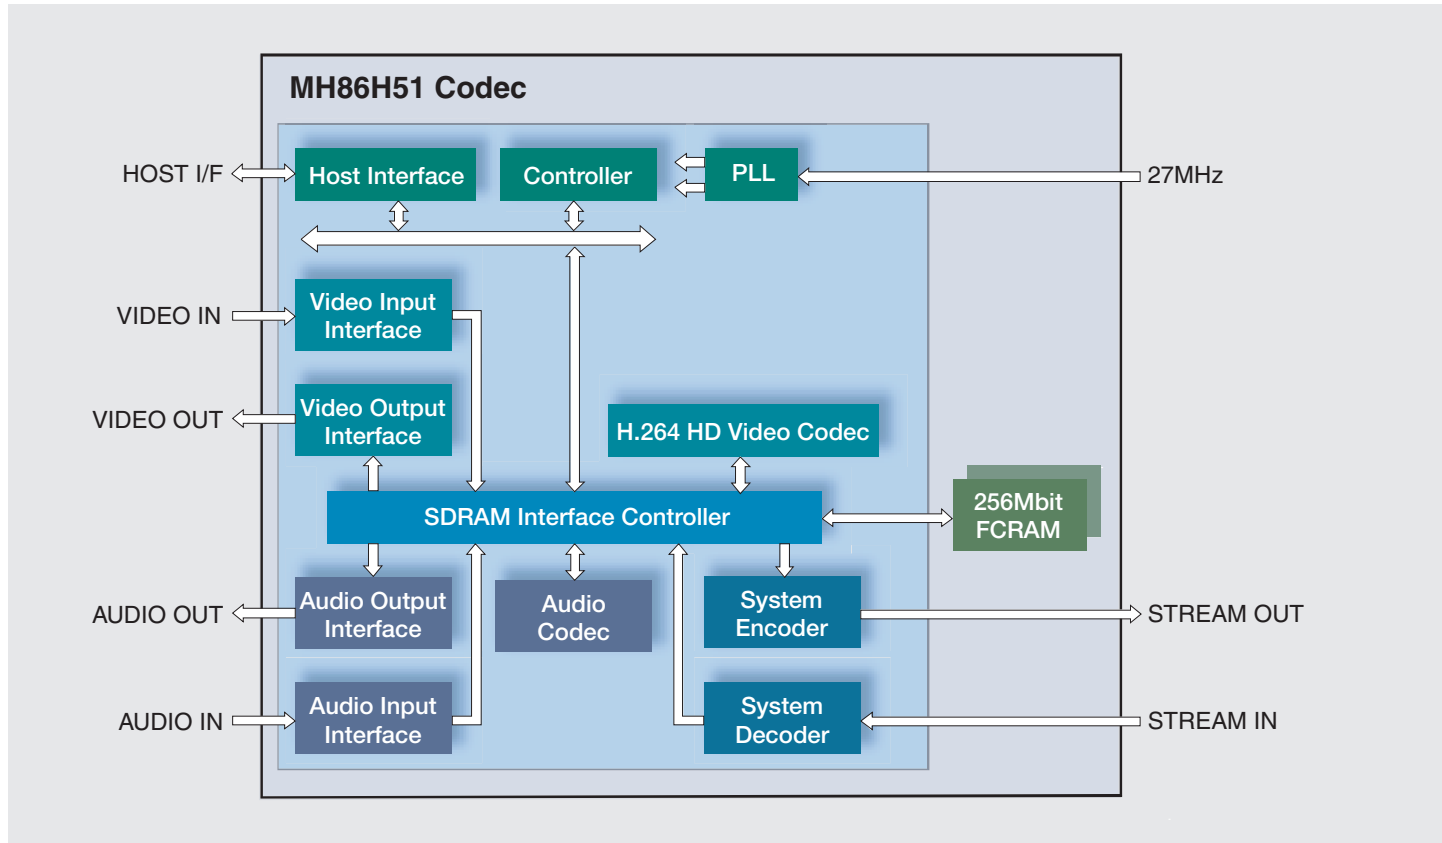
MH86H51 Codec

HOST I/F

Host Interface

Controller

PLL

27MHz

VIDEO IN

Video Input Interface

VIDEO OUT

Video Output Interface

H.264 HD Video Codec

SDRAM Interface Controller

256Mbit FCRAM

AUDIO OUT

Audio Output Interface

Audio Codec

System Encoder

STREAM OUT

AUDIO IN

Audio Input Interface

System Decoder

STREAM IN